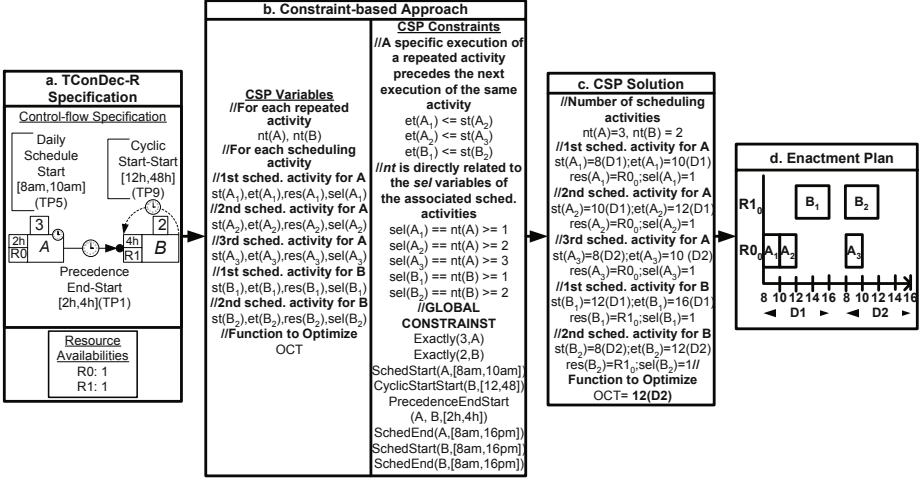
a. TConDec-R Specification

Control-flow Specification

Daily Schedule Start [8am,10am] (TP5)

Cyclic Start-Start [12h,48h] (TP9)

3

2

2h R0 A

4h R1 B

Precedence End-Start [2h,4h](TP1)

Resource Availabilities
R0: 1
R1: 1

b. Constraint-based Approach

CSP Variables
//For each repeated activity
nt(A), nt(B)
//For each scheduling activity
//1st sched. activity for A
st($A_1$),et($A_1$),res($A_1$),sel($A_1$)
//2nd sched. activity for A
st($A_2$),et($A_2$),res($A_2$),sel($A_2$)
//3rd sched. activity for A
st($A_3$),et($A_3$),res($A_3$),sel($A_3$)
//1st sched. activity for B
st($B_1$),et($B_1$),res($B_1$),sel($B_1$)
//2nd sched. activity for B
st($B_2$),et($B_2$),res($B_2$),sel($B_2$)
//Function to Optimize
OCT

CSP Constraints
//A specific execution of a repeated activity precedes the next execution of the same activity
et($A_1$) <= st($A_2$)
et($A_2$) <= st($A_3$)
et($B_1$) <= st($B_2$)
//nt is directly related to the sel variables of the associated sched. activities
sel($A_1$) == nt(A) >= 1
sel($A_2$) == nt(A) >= 2
sel($A_3$) == nt(A) >= 3
sel($B_1$) == nt(B) >= 1
sel($B_2$) == nt(B) >= 2
//GLOBAL CONSTRAINST
Exactly(3,A)
Exactly(2,B)
SchedStart(A,[8am,10am])
CyclicStartStart(B,[12,48])
PrecedenceEndStart (A, B,[2h,4h])
SchedEnd(A,[8am,16pm])
SchedStart(B,[8am,16pm])
SchedEnd(B,[8am,16pm])

c. CSP Solution
//Number of scheduling activities
nt(A)=3, nt(B) = 2
//1st sched. activity for A
st($A_1$)=8(D1);et($A_1$)=10(D1)
res($A_1$)=$R0_0$;sel($A_1$)=1
//2nd sched. activity for A
st($A_2$)=10(D1);et($A_2$)=12(D1)
res($A_2$)=$R0_0$;sel($A_2$)=1
//3rd sched. activity for A
st($A_3$)=8(D2);et($A_3$)=10 (D2)
res($A_3$)=$R0_0$;sel($A_3$)=1
//1st sched. activity for B
st($B_1$)=12(D1);et($B_1$)=16(D1)
res($B_1$)=$R1_0$;sel($B_1$)=1
//2nd sched. activity for B
st($B_2$)=8(D2);et($B_2$)=12(D2)
res($B_2$)=$R1_0$;sel($B_2$)=1//
Function to Optimize
OCT= 12(D2)

d. Enactment Plan

$R1_0$
$R0_0$
$B_1$ $B_2$
$A_1$ $A_2$ $A_3$
8 10 12 14 16 8 10 12 14 16
D1 D2